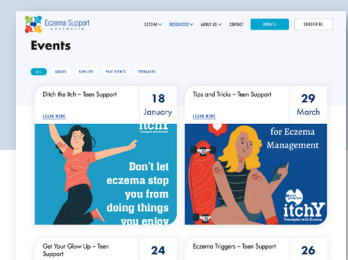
Eczema Support Australia

ECZEMA RESOURCES ABOUT US CONTACT DONATE SUBSCRIBE

Events

ALL ADULTS FAMILIES PAST EVENTS TEENAGERS

Ditch the Itch – Teen Support

18 January

LEARN MORE

itchY

Don't let eczema stop you from doing things you enjoy

Tips and Tricks – Teen Support

29 March

LEARN MORE

for Eczema Management

itchY

Get Your Glow Up – Teen Support

24

Eczema Triggers – Teen Support

26